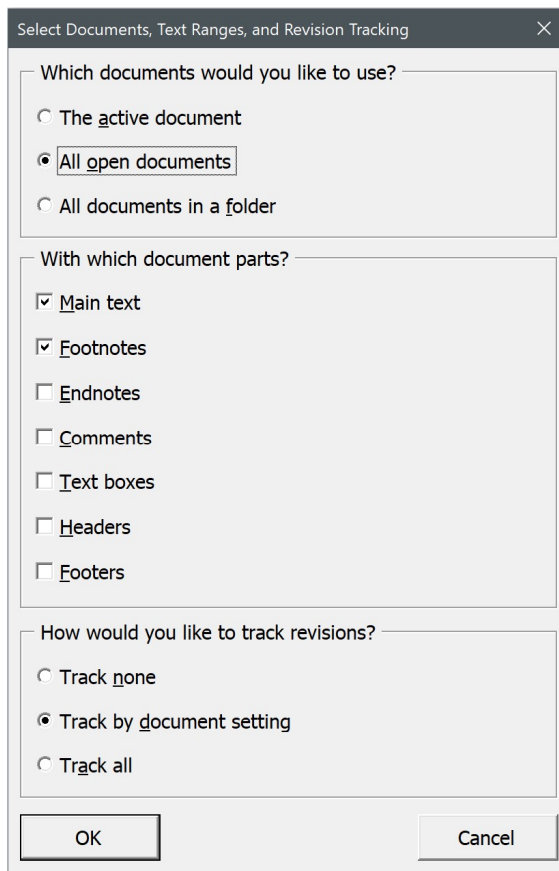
Select Documents, Text Ranges, and Revision Tracking
×

Which documents would you like to use?

The active document

All open documents

All documents in a folder

With which document parts?

Main text

Footnotes

Endnotes

Comments

Text boxes

Headers

Footers

How would you like to track revisions?

Track none

Track by document setting

Track all

OK

Cancel